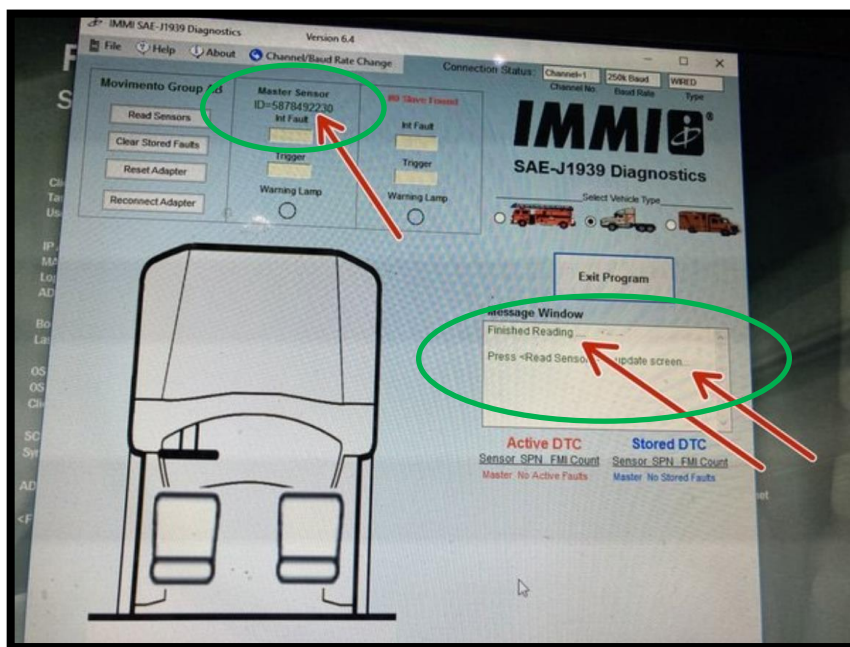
IMMI SAE-J1939 Diagnostics Version 6.4

File Help About Channel/Baud Rate Change

Connection Status: Channel-1 Channel No. 250k Baud Baud Rate WIRED Type

Movimento Group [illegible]

Read Sensors

Clear Stored Faults

Reset Adapter

Reconnect Adapter

Master Sensor
ID=5878492230
Int Fault
Trigger
Warning Lamp

No Slave Found
Int Fault
Trigger
Warning Lamp

IMMI

SAE-J1939 Diagnostics

Select Vehicle Type

Exit Program

Message Window
Finished Reading....
Press <Read Sensor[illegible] update screen....

Active DTC
Sensor SPN FMI Count
Master No Active Faults

Stored DTC
Sensor SPN FMI Count
Master No Stored Faults